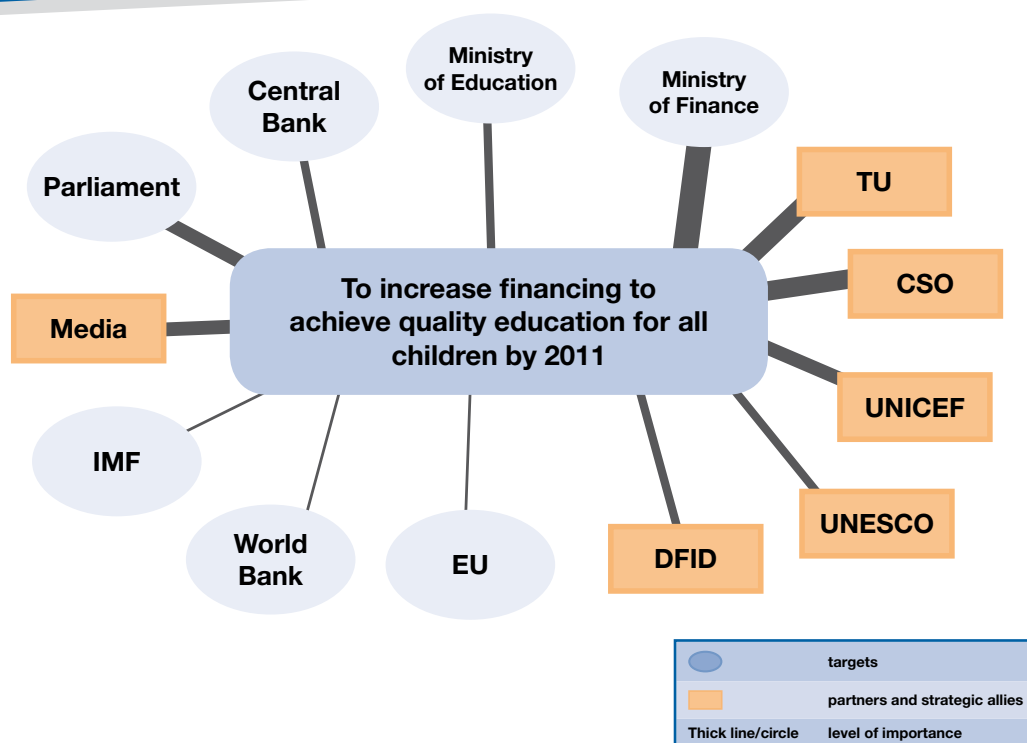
Ministry of Education

Central Bank

Ministry of Finance

Parliament

TU

CSO

Media

To increase financing to achieve quality education for all children by 2011

UNICEF

IMF

UNESCO

World Bank

EU

DFID

| | |
|---|---|
| | targets |
| | partners and strategic allies |
| Thick line/circle | level of importance |